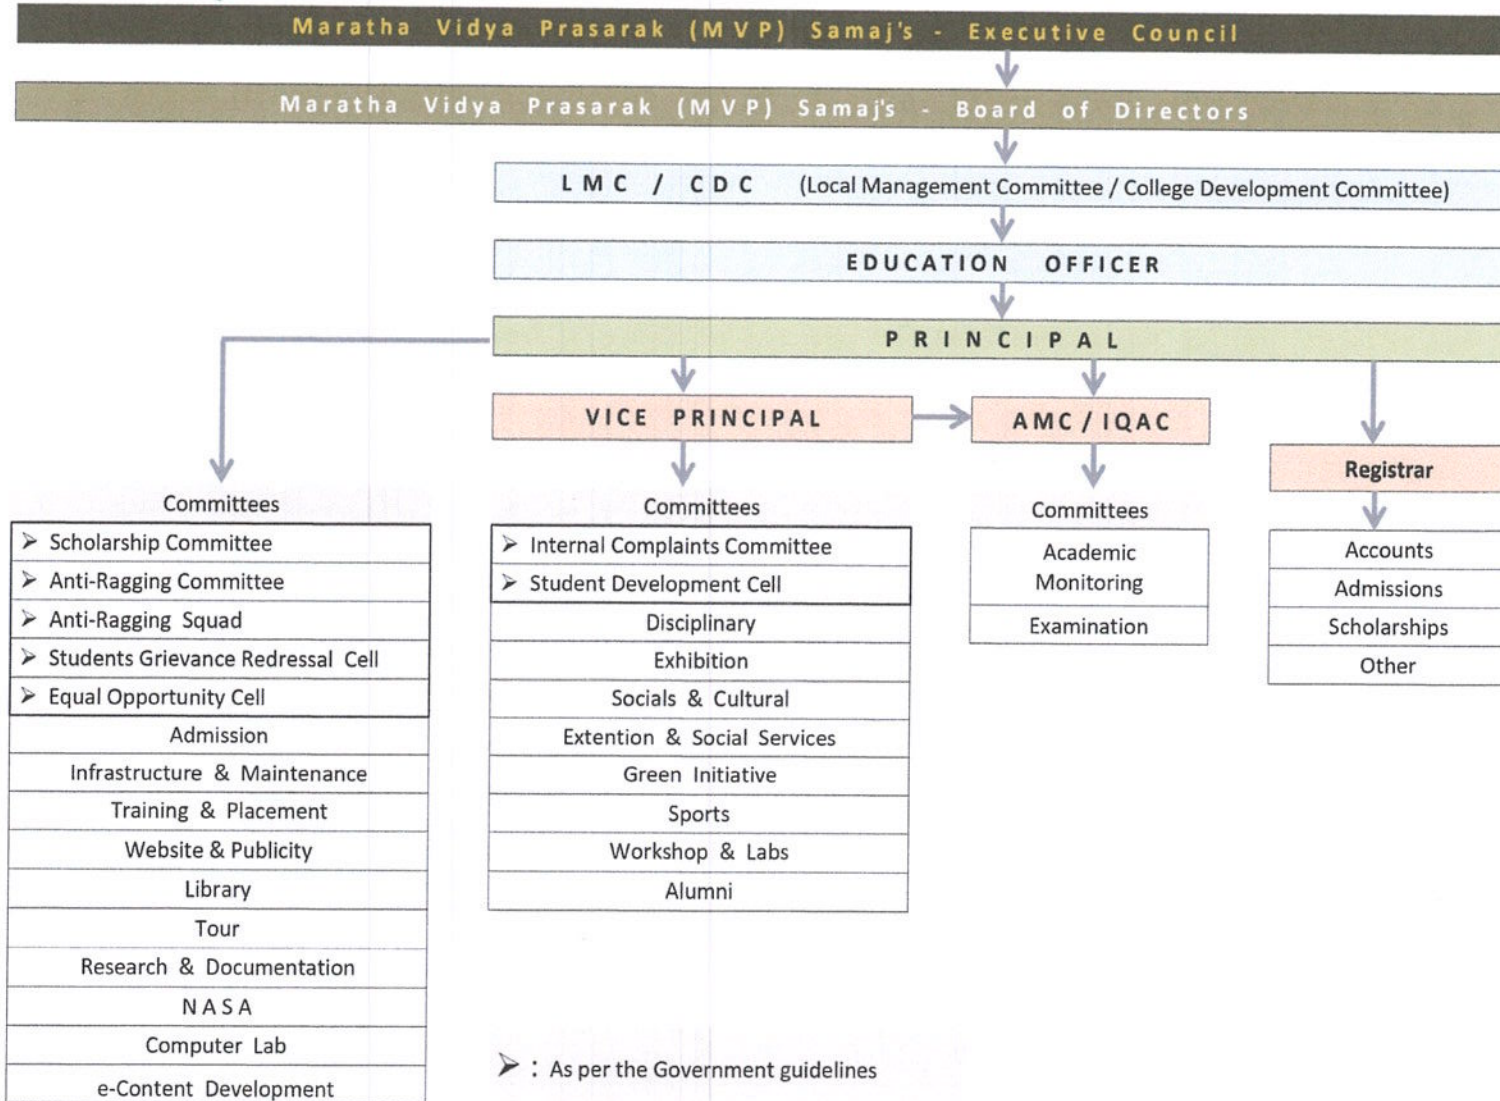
Maratha Vidya Prasarak (M V P) Samaj's - Executive Council

Maratha Vidya Prasarak (M V P) Samaj's - Board of Directors

L M C / C D C (Local Management Committee / College Development Committee)

EDUCATION OFFICER

P R I N C I P A L

VICE PRINCIPAL

AMC / IQAC

Registrar

Committees

| Committees |
|---|
| ➢ Scholarship Committee |
| ➢ Anti-Ragging Committee |
| ➢ Anti-Ragging Squad |
| ➢ Students Grievance Redressal Cell |
| ➢ Equal Opportunity Cell |
| Admission |
| Infrastructure & Maintenance |
| Training & Placement |
| Website & Publicity |
| Library |
| Tour |
| Research & Documentation |
| N A S A |
| Computer Lab |
| e-Content Development |

| Committees |
|---|
| ➢ Internal Complaints Committee |
| ➢ Student Development Cell |
| Disciplinary |
| Exhibition |
| Socials & Cultural |
| Extention & Social Services |
| Green Initiative |
| Sports |
| Workshop & Labs |
| Alumni |

| Committees |
|---|
| Academic Monitoring |
| Examination |

| Registrar |
|---|
| Accounts |
| Admissions |
| Scholarships |
| Other |

➢ : As per the Government guidelines